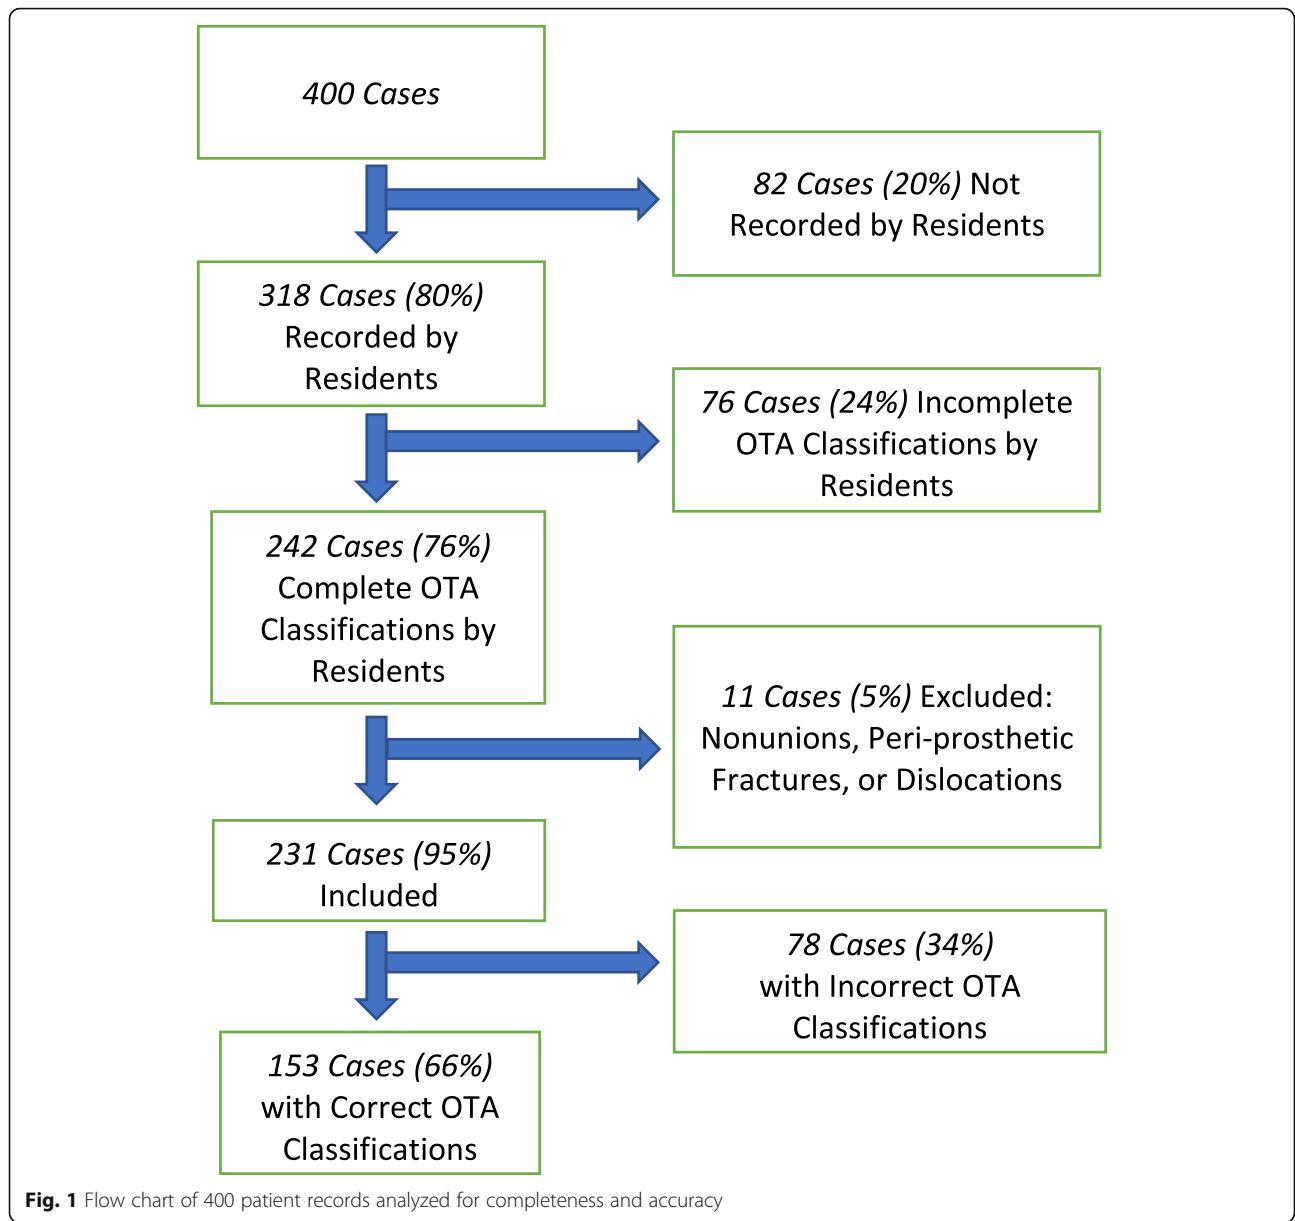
400 Cases

82 Cases (20%) Not Recorded by Residents

318 Cases (80%) Recorded by Residents

76 Cases (24%) Incomplete OTA Classifications by Residents

242 Cases (76%) Complete OTA Classifications by Residents

11 Cases (5%) Excluded: Nonunions, Peri-prosthetic Fractures, or Dislocations

231 Cases (95%) Included

78 Cases (34%) with Incorrect OTA Classifications

153 Cases (66%) with Correct OTA Classifications

Fig. 1 Flow chart of 400 patient records analyzed for completeness and accuracy